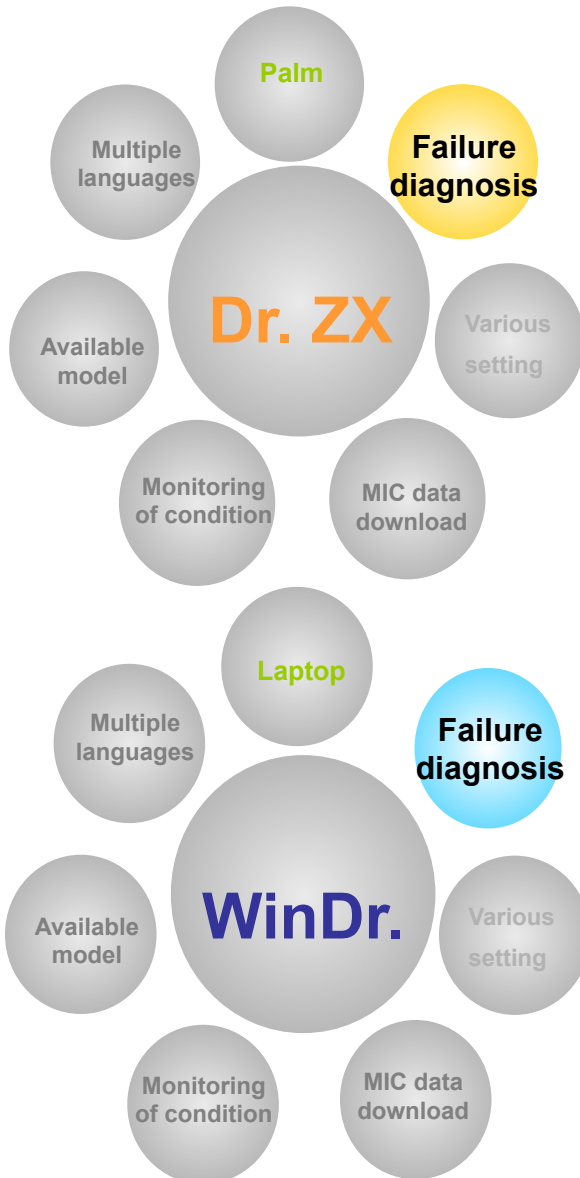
Palm

Multiple languages

Failure diagnosis

Dr. ZX

Available model

Various setting

Monitoring of condition

MIC data download

Laptop

Multiple languages

Failure diagnosis

WinDr.

Available model

Various setting

Monitoring of condition

MIC data download